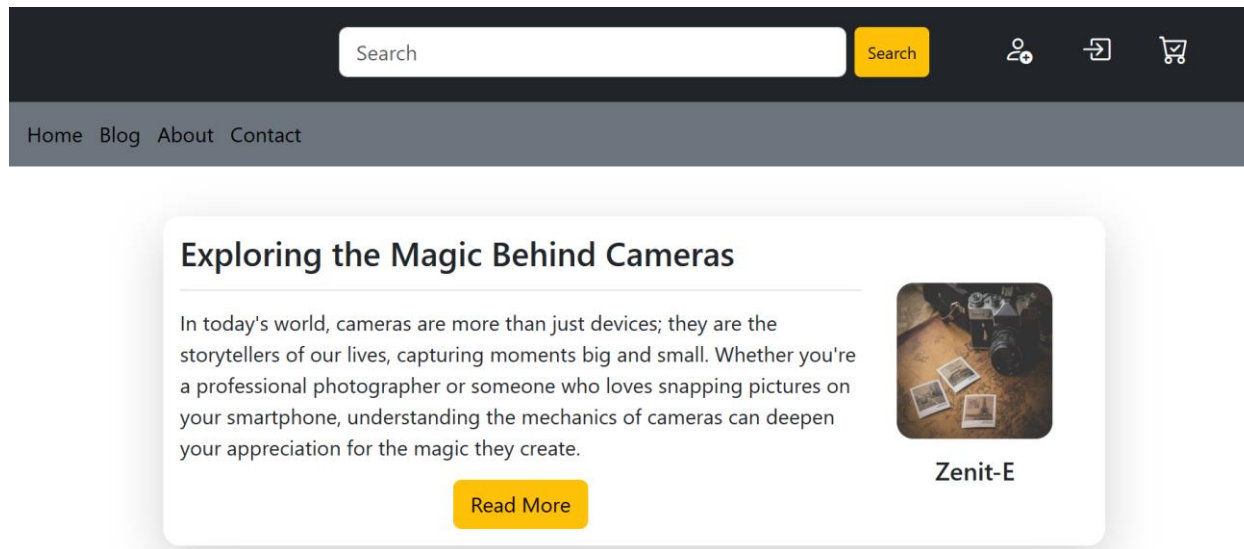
Search Search

Home Blog About Contact

Exploring the Magic Behind Cameras

In today's world, cameras are more than just devices; they are the storytellers of our lives, capturing moments big and small. Whether you're a professional photographer or someone who loves snapping pictures on your smartphone, understanding the mechanics of cameras can deepen your appreciation for the magic they create.

Read More

Zenit-E